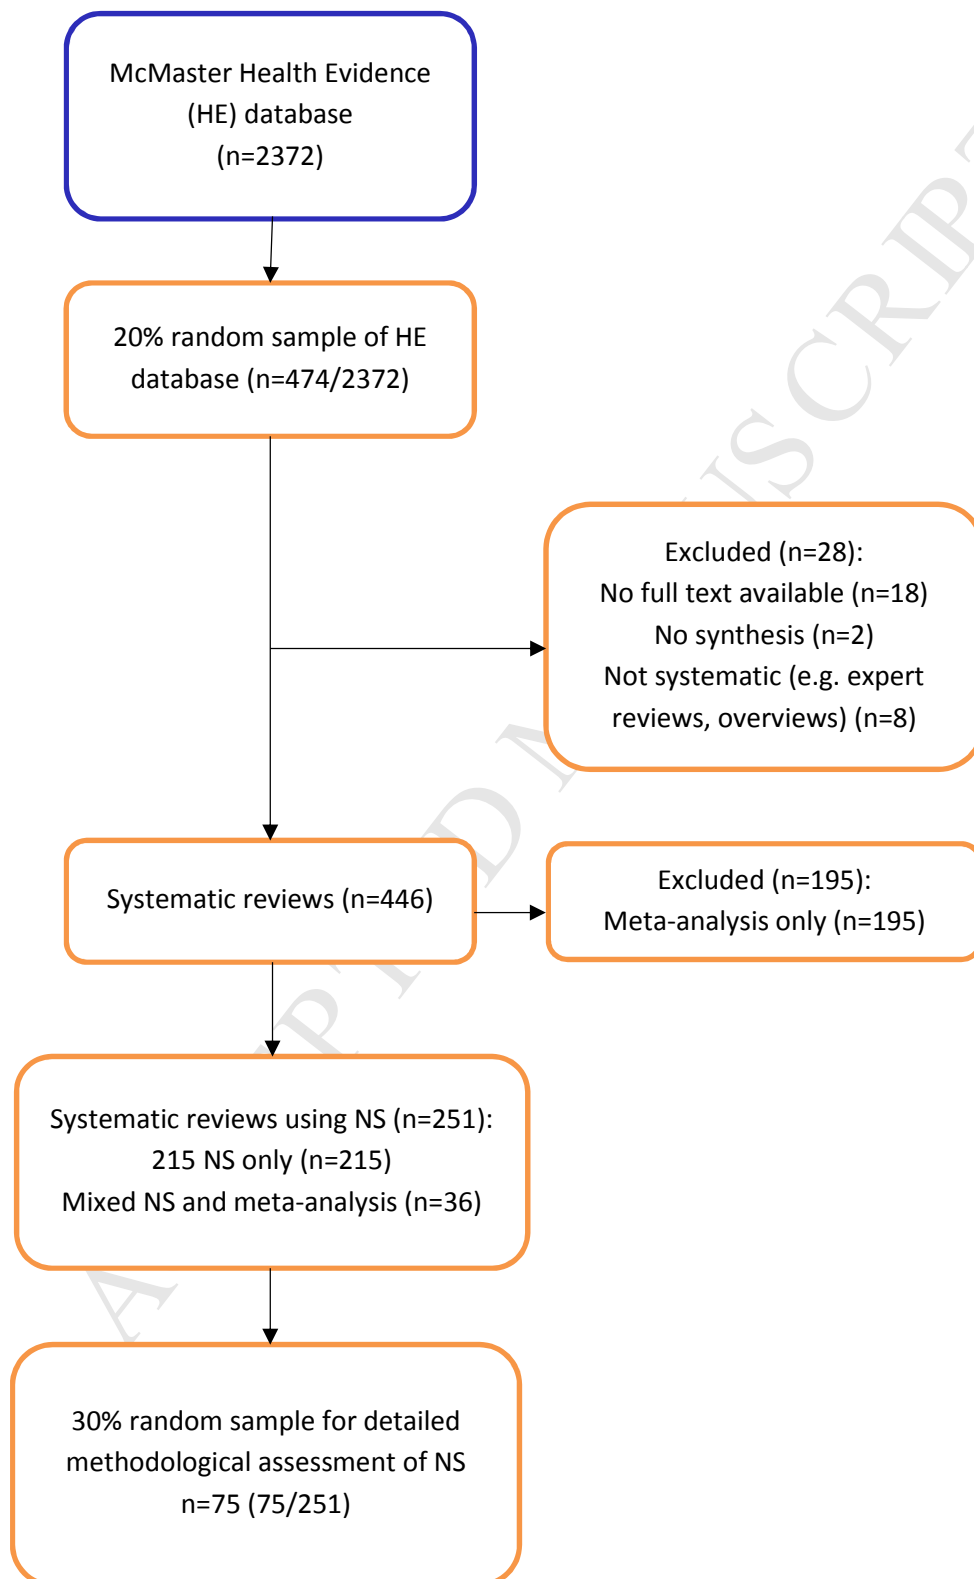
McMaster Health Evidence (HE) database (n=2372)

20% random sample of HE database (n=474/2372)

Excluded (n=28):
No full text available (n=18)
No synthesis (n=2)
Not systematic (e.g. expert reviews, overviews) (n=8)

Systematic reviews (n=446)

Excluded (n=195):
Meta-analysis only (n=195)

Systematic reviews using NS (n=251):
215 NS only (n=215)
Mixed NS and meta-analysis (n=36)

30% random sample for detailed methodological assessment of NS
n=75 (75/251)

ACCEPTED MANUSCRIPT